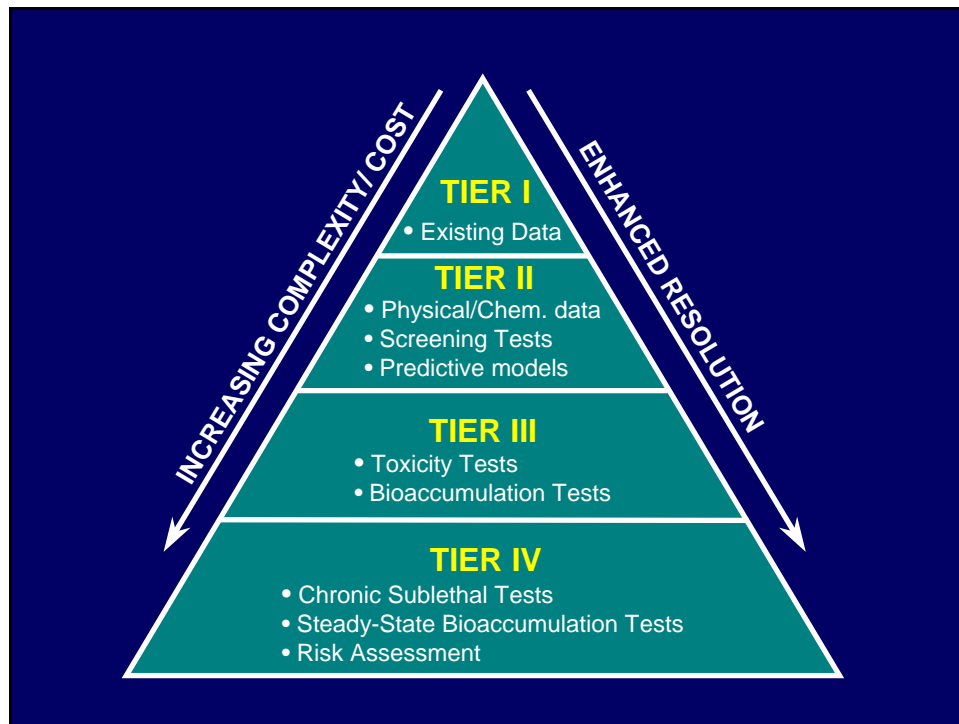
INCREASING COMPLEXITY/ COST

TIER I
• Existing Data

TIER II
• Physical/Chem. data
• Screening Tests
• Predictive models

TIER III
• Toxicity Tests
• Bioaccumulation Tests

TIER IV
• Chronic Sublethal Tests
• Steady-State Bioaccumulation Tests
• Risk Assessment

ENHANCED RESOLUTION